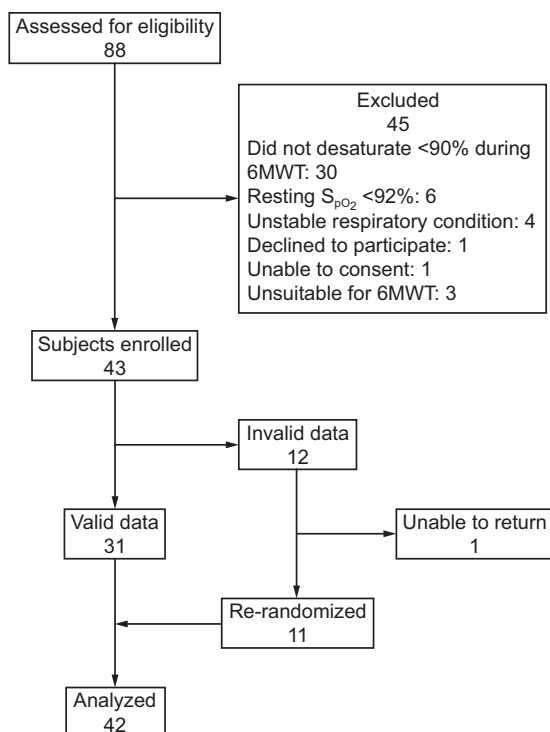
Assessed for eligibility
88

Excluded
45
Did not desaturate <90% during 6MWT: 30
Resting $S_{pO_2}$ <92%: 6
Unstable respiratory condition: 4
Declined to participate: 1
Unable to consent: 1
Unsuitable for 6MWT: 3

Subjects enrolled
43

Invalid data
12

Valid data
31

Unable to return
1

Re-randomized
11

Analyzed
42